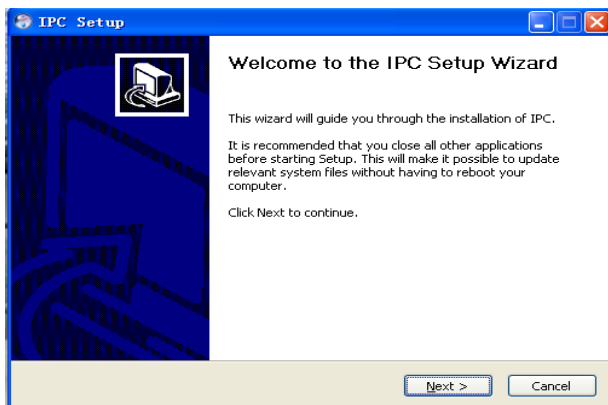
IPC Setup

Welcome to the IPC Setup Wizard

This wizard will guide you through the installation of IPC.

It is recommended that you close all other applications before starting Setup. This will make it possible to update relevant system files without having to reboot your computer.

Click Next to continue.

Next >

Cancel